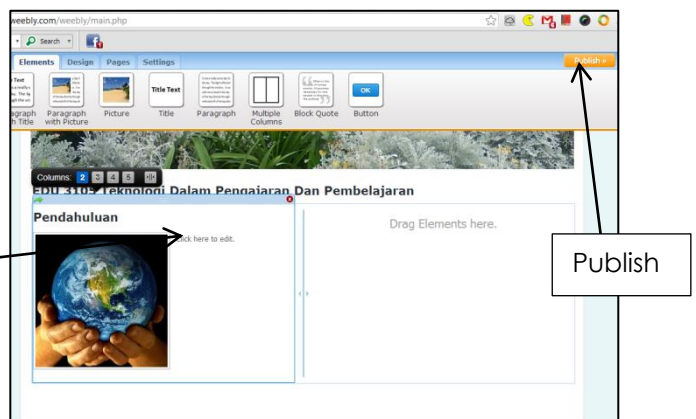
weebly.com/weebly/main.php

Search

Elements Design Pages Settings

Publish »

Paragraph with Title

Paragraph with Picture

Picture

Title Text

Title

Paragraph

Multiple Columns

Block Quote

OK

Button

Columns: 2 3 4 5

EDU 3105 Teknologi Dalam Pengajaran Dan Pembelajaran

Pendahuluan

Click here to edit.

Drag Elements here.

Publish